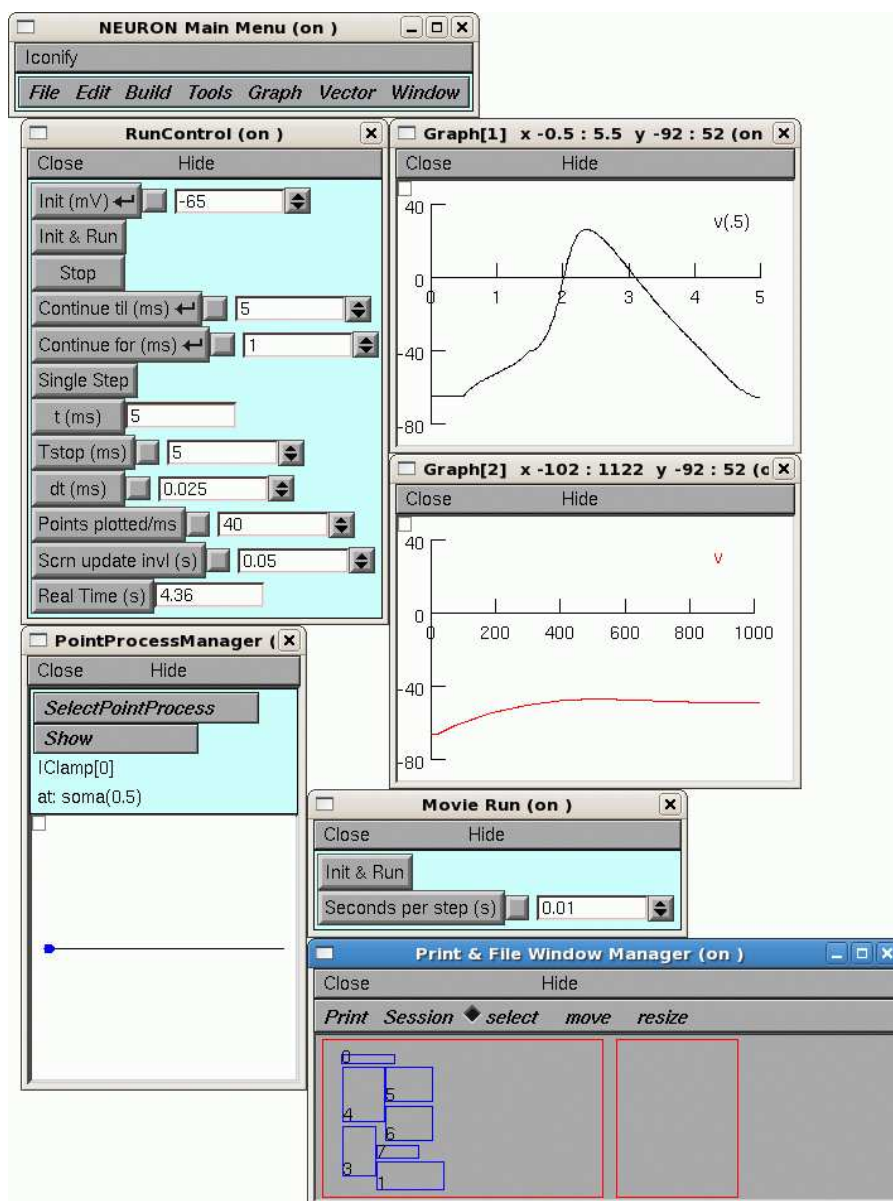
NEURON Main Menu (on )
Iconify
File Edit Build Tools Graph Vector Window

RunControl (on )
Close Hide
Init (mV) ↵ -65
Init & Run
Stop
Continue til (ms) ↵ 5
Continue for (ms) ↵ 1
Single Step
t (ms) 5
Tstop (ms) 5
dt (ms) 0.025
Points plotted/ms 40
Scrn update invl (s) 0.05
Real Time (s) 4.36

Graph[1] x -0.5 : 5.5 y -92 : 52 (on
Close Hide
40
v(.5)
0
0 1 2 3 4 5
-40
-80

Graph[2] x -102 : 1122 y -92 : 52 (o
Close Hide
40
v
0
0 200 400 600 800 1000
-40
-80

PointProcessManager (
Close Hide
SelectPointProcess
Show
IClamp[0]
at: soma(0.5)

Movie Run (on )
Close Hide
Init & Run
Seconds per step (s) 0.01

Print & File Window Manager (on )
Close Hide
Print Session ◆ select move resize
0
5
4
6
7
3
1